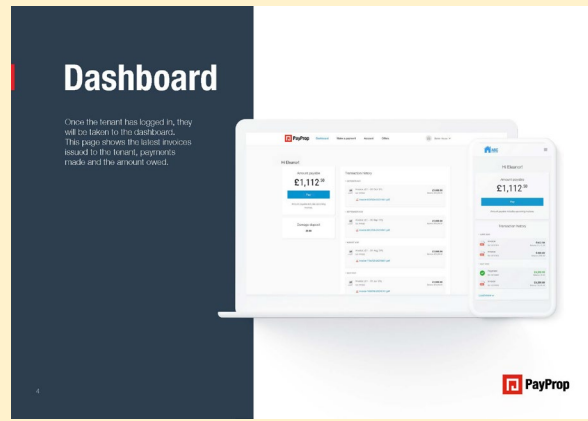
Dashboard

Once the tenant has logged in, they will be taken to the dashboard. This page shows the latest invoices issued to the tenant, payments made and the amount owed.

PayProp

Hi Eleanor!

Amount payable

£1,112.00

Pay

Transaction history

Hi Eleanor!

Amount payable

£1,112.00

Pay

Transaction history

4

PayProp